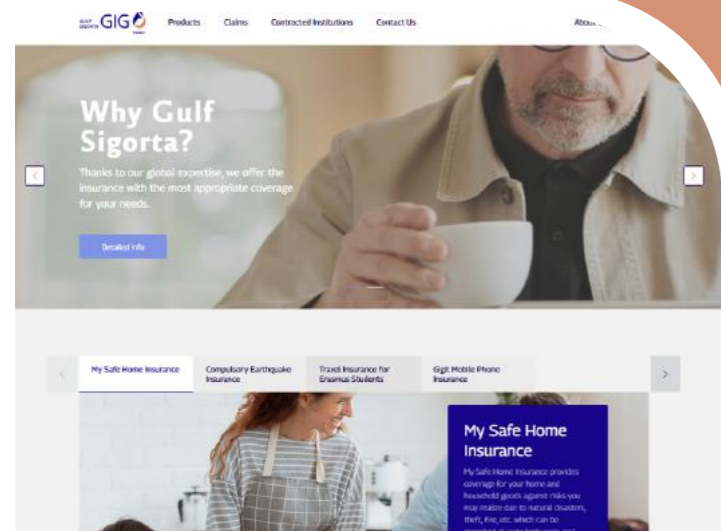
GULF SIGORTA GIG

Products Claims Contracted Institutions Contact Us About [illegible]

Why Gulf Sigorta?

Thanks to our global expertise, we offer the insurance with the most appropriate coverage for your needs.

Detailed Info

My Safe Home Insurance

Compulsory Earthquake Insurance

Travel Insurance for Erasmus Students

Gigit Mobile Phone Insurance

My Safe Home Insurance

My Safe Home Insurance provides coverage for your home and household goods against risks you may realize due to natural disasters, theft, fire, etc. which can be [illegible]